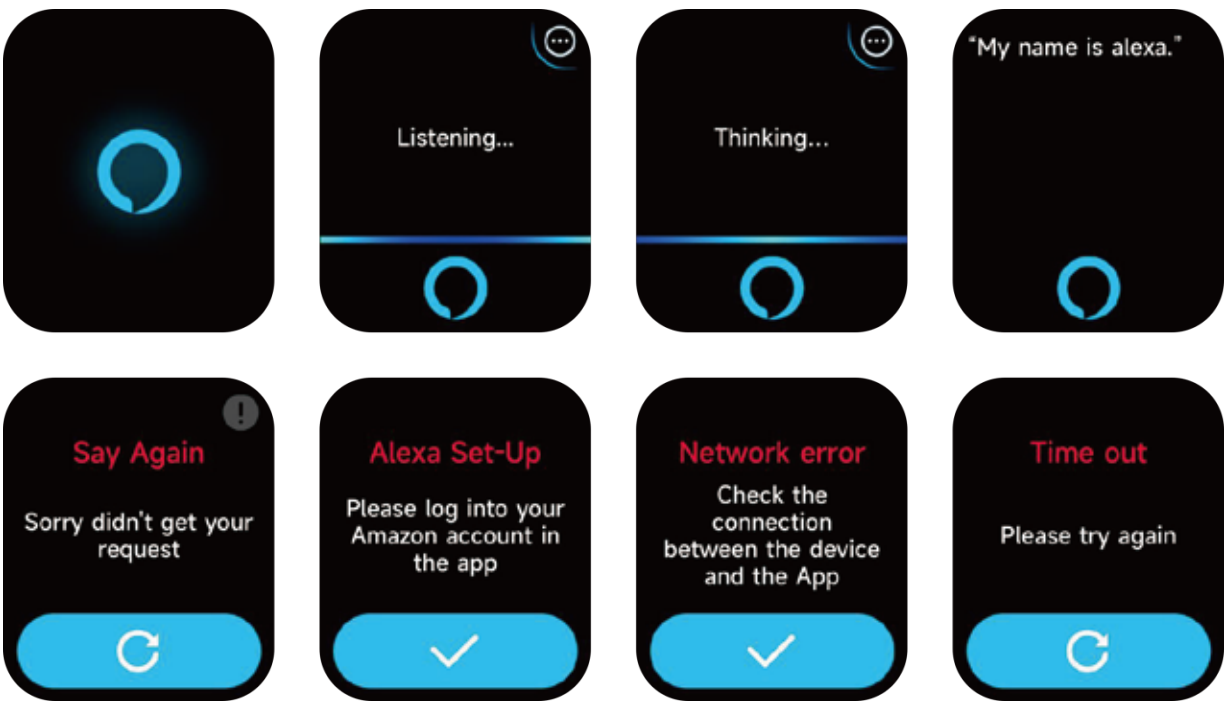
Listening...

Thinking...

“My name is alexa.”

Say Again

Sorry didn't get your request

Alexa Set-Up

Please log into your Amazon account in the app

Network error

Check the connection between the device and the App

Time out

Please try again